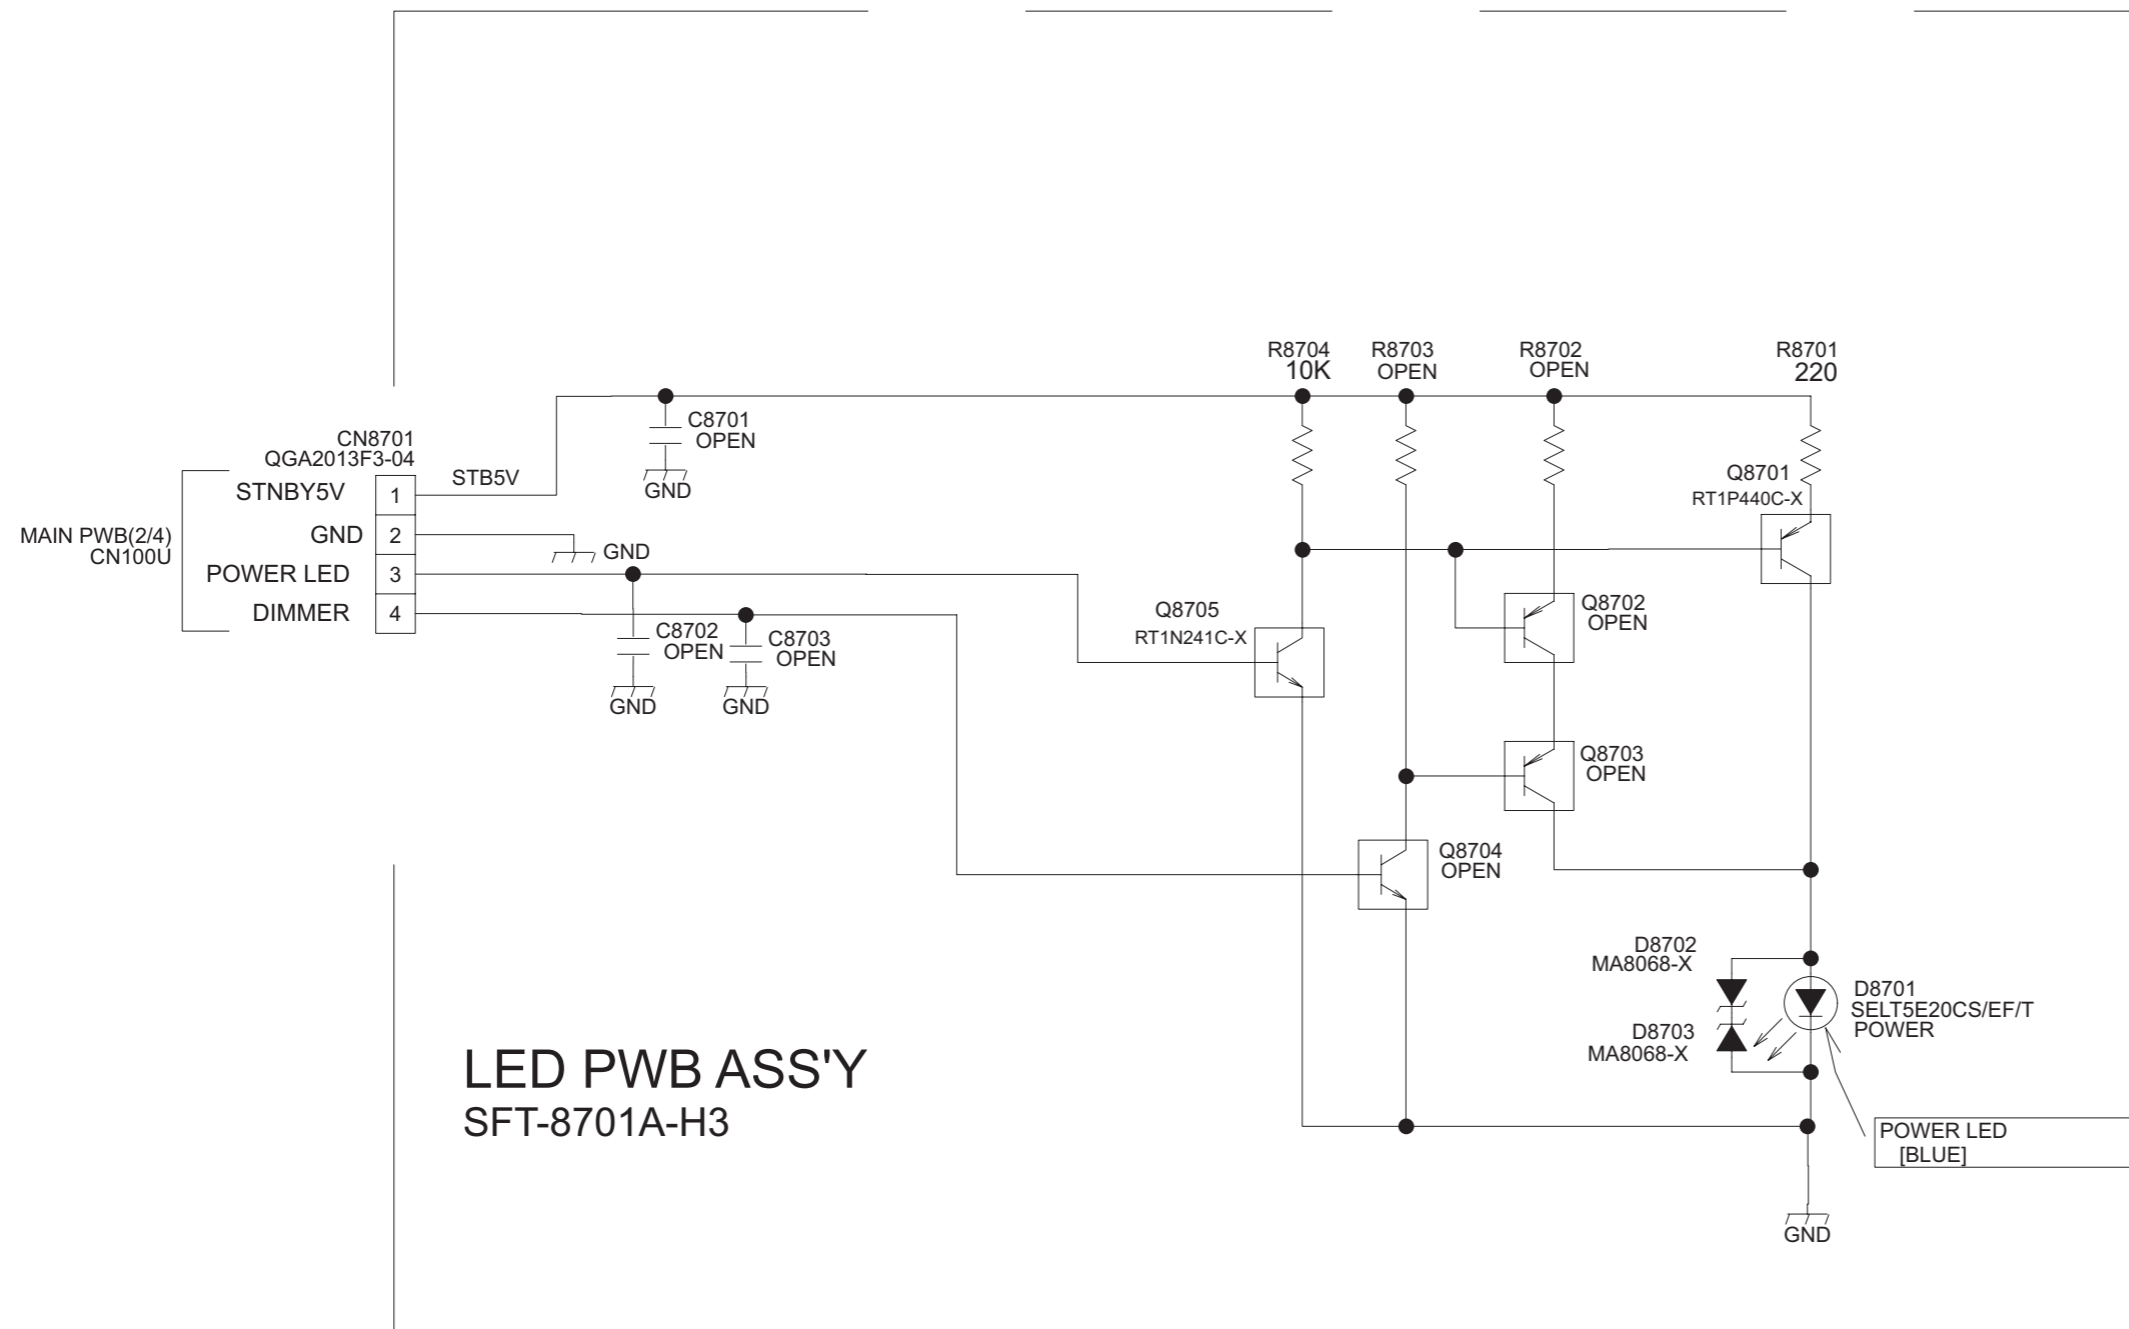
R8704
10K
R8703
OPEN
R8702
OPEN
R8701
220

CN8701
QGA2013F3-04

C8701
OPEN
GND

STB5V

MAIN PWB(2/4)
CN100U

STNBY5V 1
GND 2
POWER LED 3
DIMMER 4

GND

Q8701
RT1P440C-X

Q8705
RT1N241C-X

Q8702
OPEN

C8702
OPEN
C8703
OPEN
GND
GND

Q8703
OPEN

Q8704
OPEN

D8702
MA8068-X
D8701
SELT5E20CS/EF/T
POWER
D8703
MA8068-X

LED PWB ASS'Y
SFT-8701A-H3

POWER LED
[BLUE]

GND